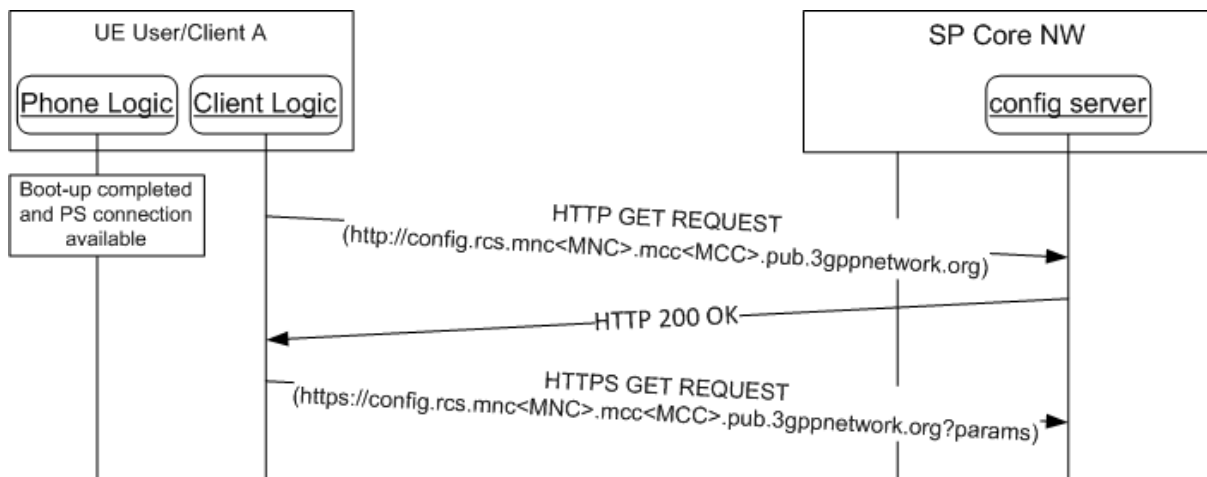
UE User/Client A

Phone Logic

Client Logic

SP Core NW

config server

Boot-up completed and PS connection available

HTTP GET REQUEST
(http://config.rcs.mnc<MNC>.mcc<MCC>.pub.3gppnetwork.org)

HTTP 200 OK

HTTPS GET REQUEST
(https://config.rcs.mnc<MNC>.mcc<MCC>.pub.3gppnetwork.org?params)